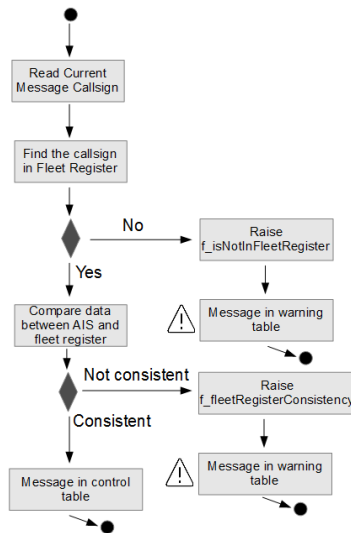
Read Current Message Callsign

Find the callsign in Fleet Register

No

Raise f_isNotInFleetRegister

Yes

Message in warning table

Compare data between AIS and fleet register

Not consistent

Raise f_fleetRegisterConsistency

Consistent

Message in warning table

Message in control table